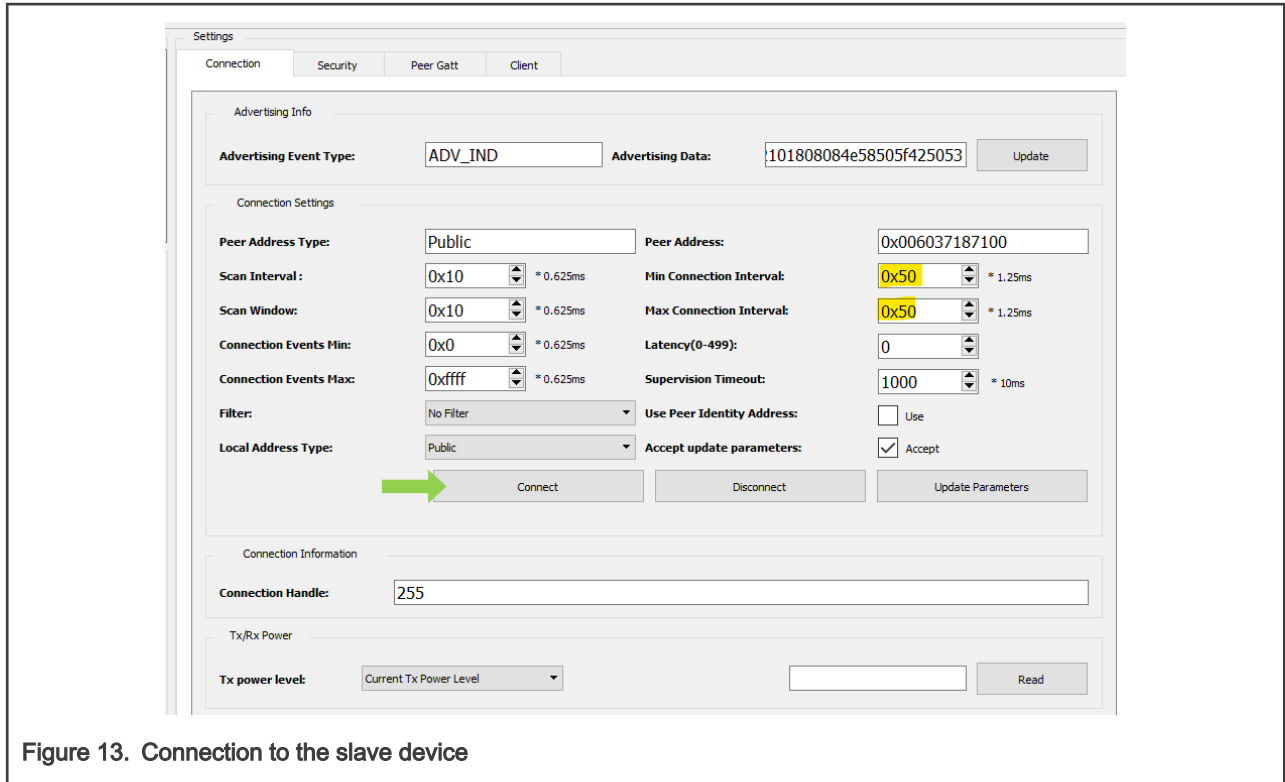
Settings

Connection | Security | Peer Gatt | Client

Advertising Info

Advertising Event Type: ADV_IND

Advertising Data: 101808084e58505f425053

Update

Connection Settings

Peer Address Type: Public

Peer Address: 0x006037187100

Scan Interval : 0x10 * 0.625ms

Min Connection Interval: 0x50 * 1.25ms

Scan Window: 0x10 * 0.625ms

Max Connection Interval: 0x50 * 1.25ms

Connection Events Min: 0x0 * 0.625ms

Latency(0-499): 0

Connection Events Max: 0xffff * 0.625ms

Supervision Timeout: 1000 * 10ms

Filter: No Filter

Use Peer Identity Address: Use

Local Address Type: Public

Accept update parameters: Accept

Connect

Disconnect

Update Parameters

Connection Information

Connection Handle: 255

Tx/Rx Power

Tx power level: Current Tx Power Level

Read

Figure 13. Connection to the slave device